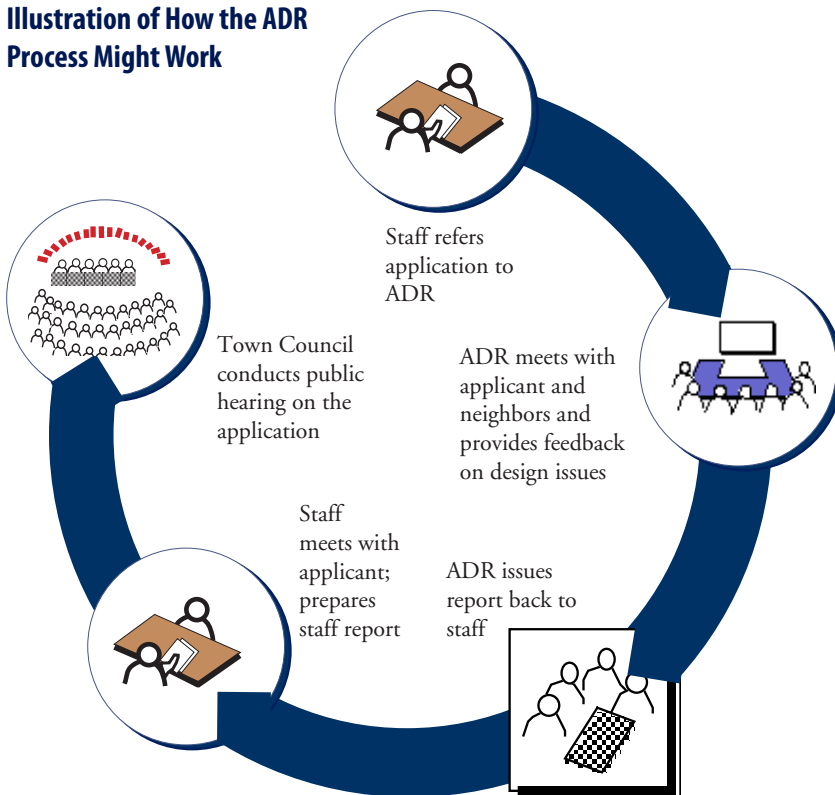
Illustration of How the ADR Process Might Work

Staff refers application to ADR

ADR meets with applicant and neighbors and provides feedback on design issues

ADR issues report back to staff

Staff meets with applicant; prepares staff report

Town Council conducts public hearing on the application